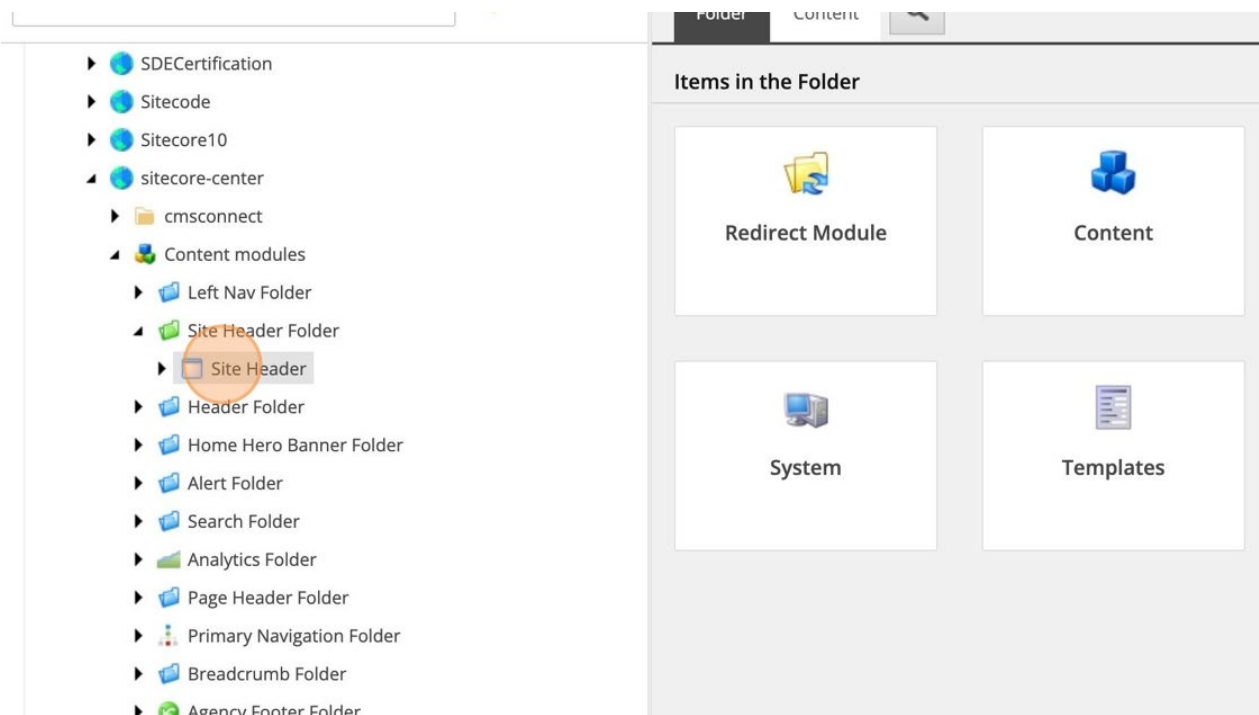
SDECertification
Sitecode
Sitecore10
sitecore-center
cmsconnect
Content modules
Left Nav Folder
Site Header Folder
Site Header
Header Folder
Home Hero Banner Folder
Alert Folder
Search Folder
Analytics Folder
Page Header Folder
Primary Navigation Folder
Breadcrumb Folder
Agency Footer Folder

Folder
Content

Items in the Folder

Redirect Module
Content
System
Templates